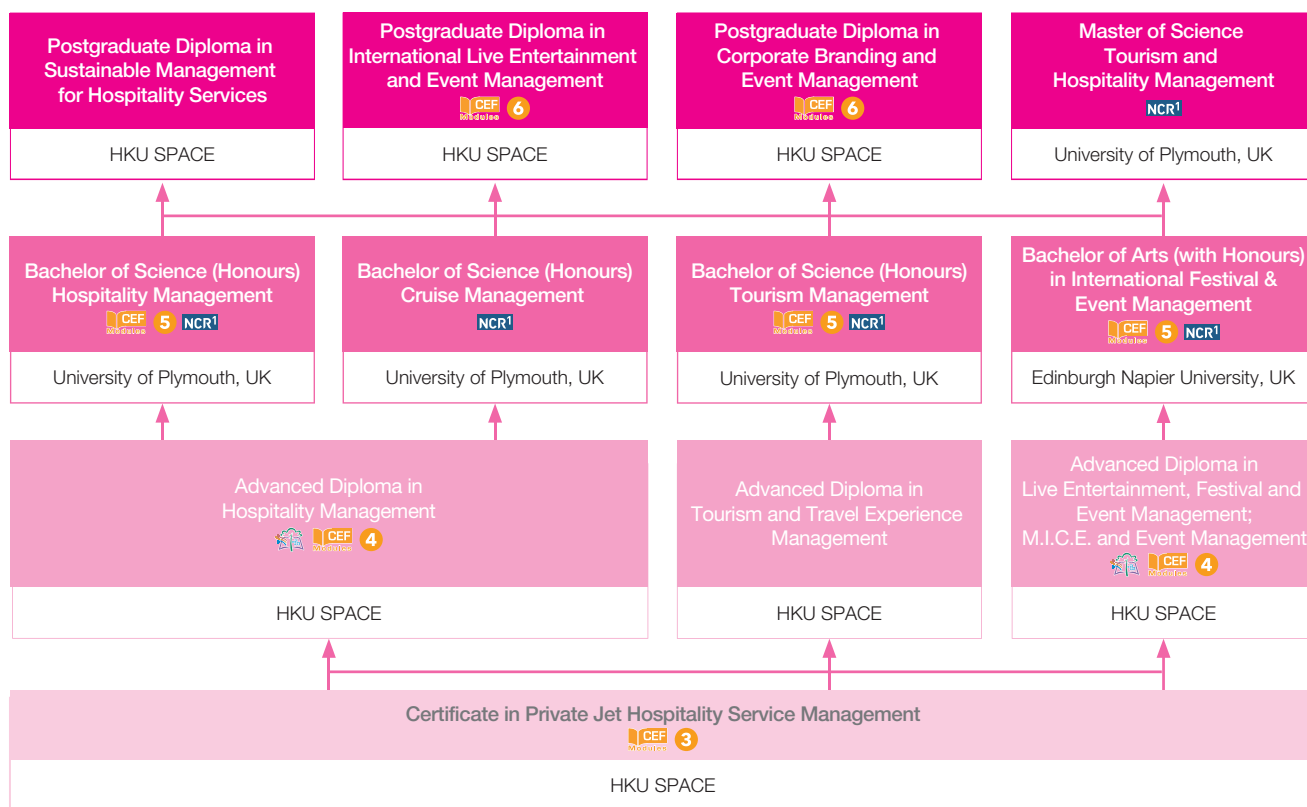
Postgraduate Diploma in Sustainable Management for Hospitality Services

HKU SPACE

Postgraduate Diploma in International Live Entertainment and Event Management

CEF Modules 6

HKU SPACE

Postgraduate Diploma in Corporate Branding and Event Management

CEF Modules 6

HKU SPACE

Master of Science Tourism and Hospitality Management

NCR$^1$

University of Plymouth, UK

Bachelor of Science (Honours) Hospitality Management

CEF Modules 5 NCR$^1$

University of Plymouth, UK

Bachelor of Science (Honours) Cruise Management

NCR$^1$

University of Plymouth, UK

Bachelor of Science (Honours) Tourism Management

CEF Modules 5 NCR$^1$

University of Plymouth, UK

Bachelor of Arts (with Honours) in International Festival & Event Management

CEF Modules 5 NCR$^1$

Edinburgh Napier University, UK

Advanced Diploma in Hospitality Management

CEF Modules 4

HKU SPACE

Advanced Diploma in Tourism and Travel Experience Management

HKU SPACE

Advanced Diploma in Live Entertainment, Festival and Event Management; M.I.C.E. and Event Management

CEF Modules 4

HKU SPACE

Certificate in Private Jet Hospitality Service Management

CEF Modules 3

HKU SPACE